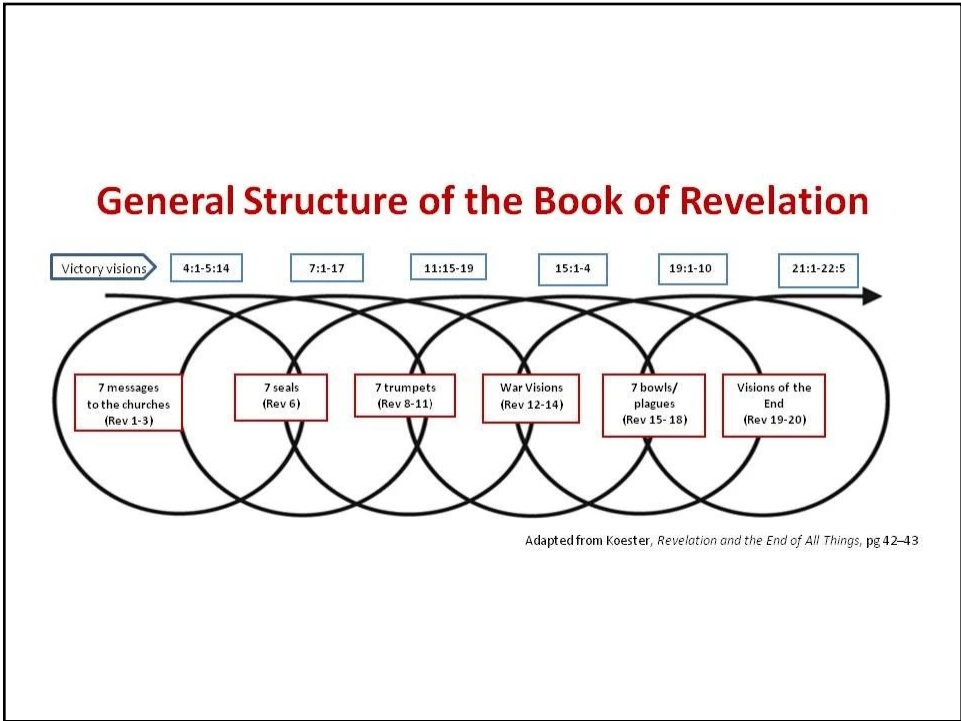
General Structure of the Book of Revelation

Victory visions

4:1-5:14

7:1-17

11:15-19

15:1-4

19:1-10

21:1-22:5

7 messages to the churches (Rev 1-3)

7 seals (Rev 6)

7 trumpets (Rev 8-11)

War Visions (Rev 12-14)

7 bowls/ plagues (Rev 15- 18)

Visions of the End (Rev 19-20)

Adapted from Koester, Revelation and the End of All Things, pg 42–43